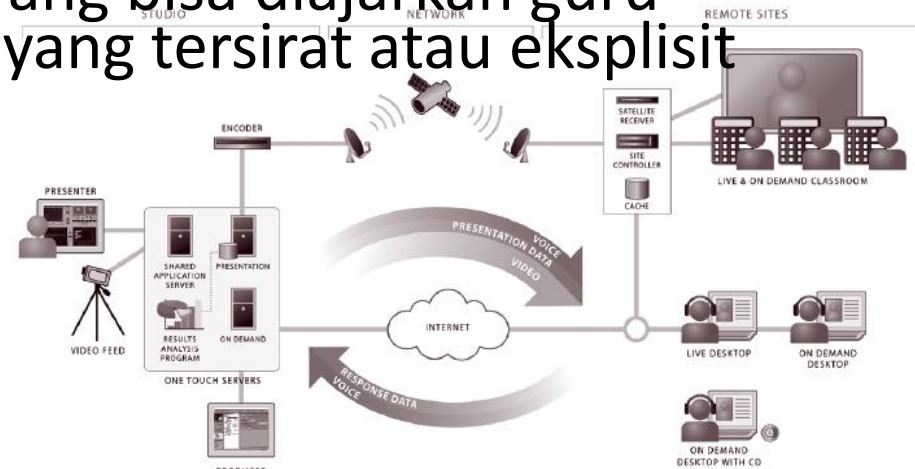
ang bisa diajarkan guru
yang tersirat atau eksplisit

STUDIO

NETWORK

REMOTE SITES

ENCODER

PRESENTER

SHARED APPLICATION SERVER

PRESENTATION

RESULTS ANALYSIS PROGRAM

ON DEMAND

VIDEO FEED

ONE TOUCH SERVERS

SATELLITE RECEIVER

SITE CONTROLLER

CACHE

LIVE & ON DEMAND CLASSROOM

PRESENTATION DATA VOICE VIDEO

INTERNET

RESPONSE DATA VOICE

LIVE DESKTOP

ON DEMAND DESKTOP

ON DEMAND DESKTOP WITH CD

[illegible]